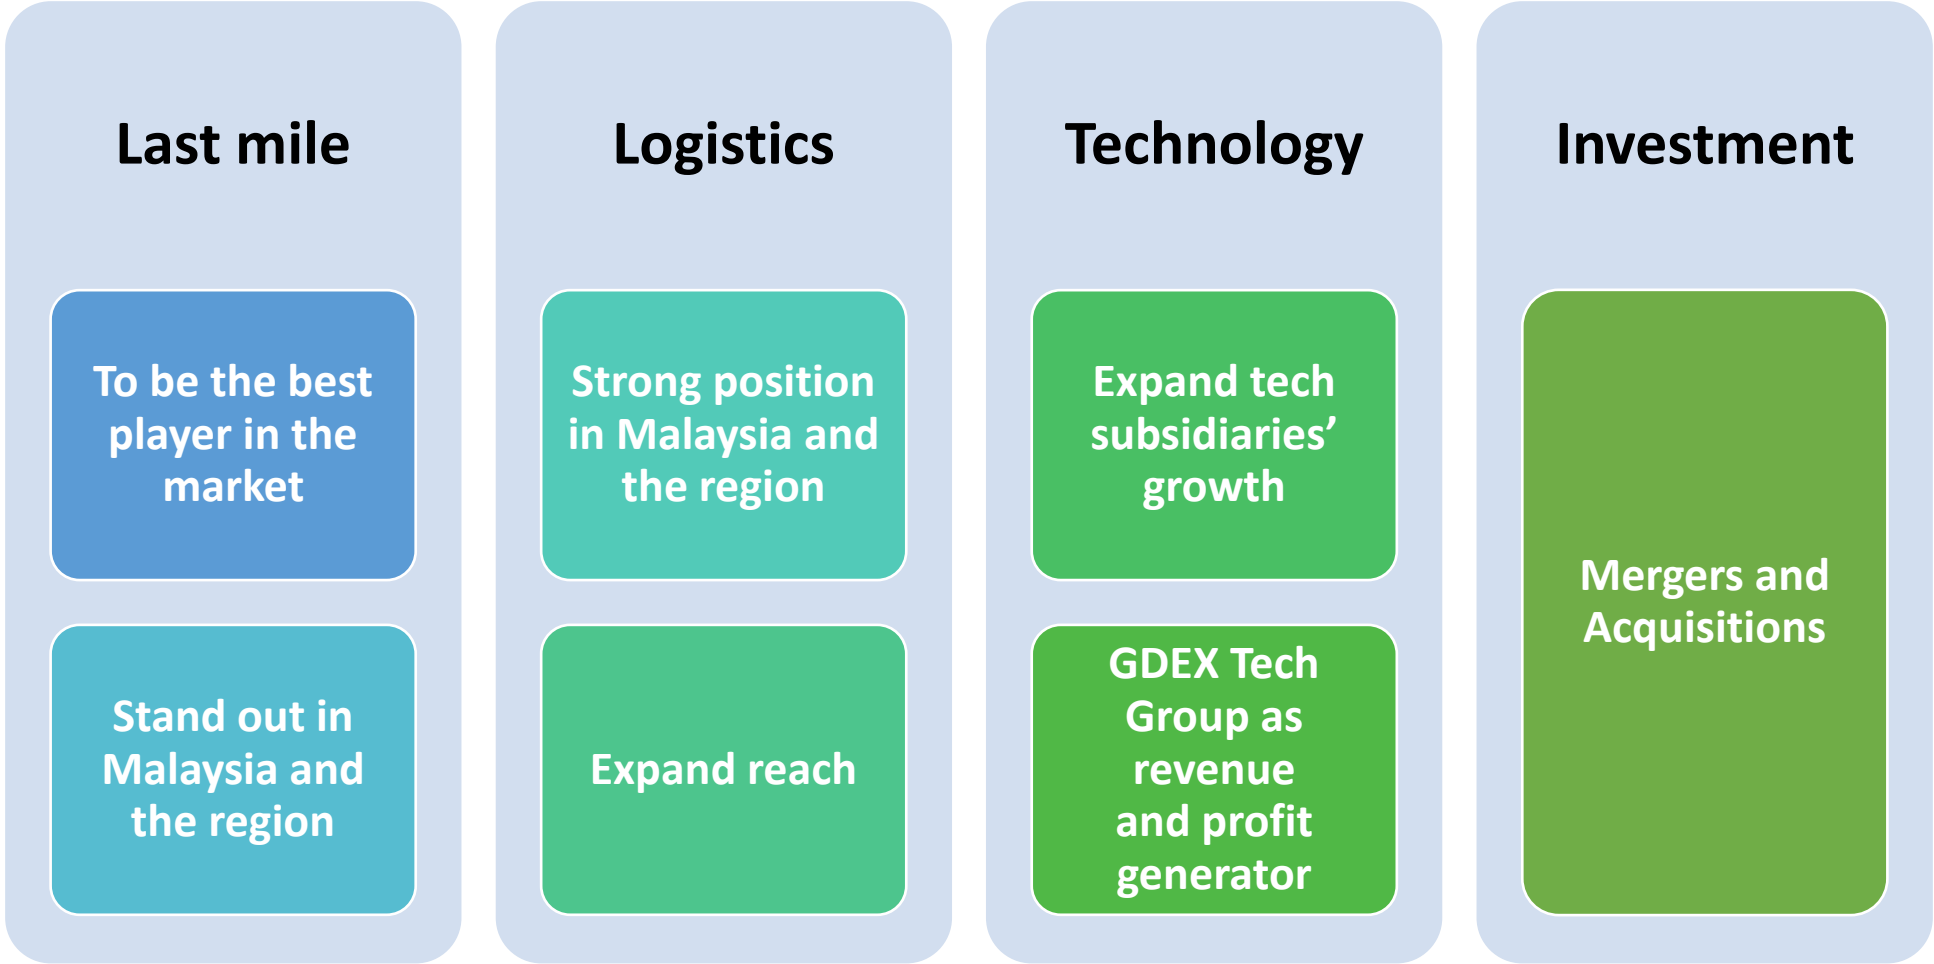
Last mile

To be the best player in the market

Stand out in Malaysia and the region

Logistics

Strong position in Malaysia and the region

Expand reach

Technology

Expand tech subsidiaries’ growth

GDEX Tech Group as revenue and profit generator

Investment

Mergers and Acquisitions